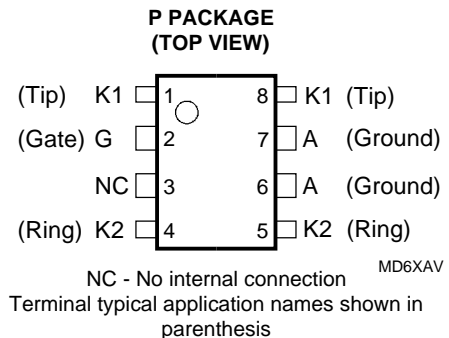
P PACKAGE
(TOP VIEW)

(Tip) K1 1
(Gate) G 2
NC 3
(Ring) K2 4

8 K1 (Tip)
7 A (Ground)
6 A (Ground)
5 K2 (Ring)

MD6XAV

NC - No internal connection
Terminal typical application names shown in parenthesis